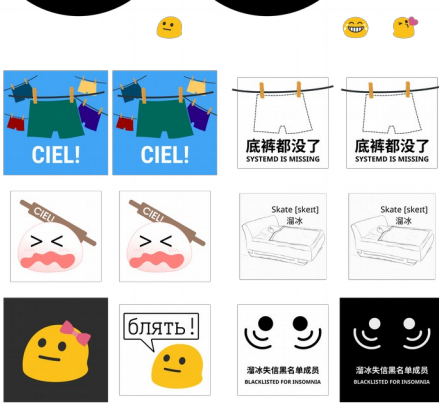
CIEL!

CIEL!

底裤都没了
SYSTEMD IS MISSING

底裤都没了
SYSTEMD IS MISSING

CIEL

CIEL

Skate [skeɪt]
溜冰

Skate [skeɪt]
溜冰

блять!

溜冰失信黑名单成员
BLACKLISTED FOR INSOMNIA

溜冰失信黑名单成员
BLACKLISTED FOR INSOMNIA